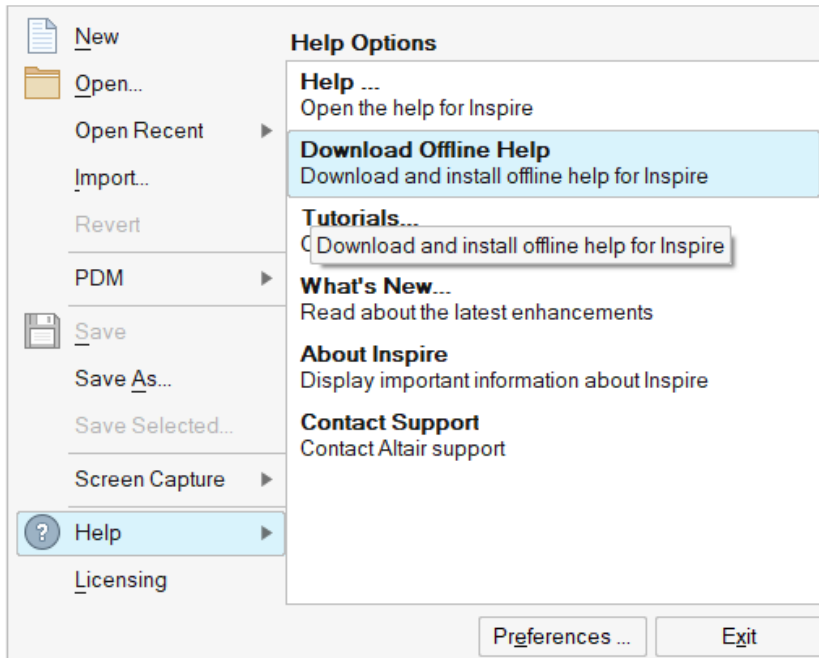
New
Open...
Open Recent
Import...
Revert
PDM
Save
Save As...
Save Selected...
Screen Capture
Help
Licensing

Help Options

Help ...
Open the help for Inspire

Download Offline Help
Download and install offline help for Inspire

Tutorials...
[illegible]

Download and install offline help for Inspire

What's New...
Read about the latest enhancements

About Inspire
Display important information about Inspire

Contact Support
Contact Altair support

Preferences ...
Exit